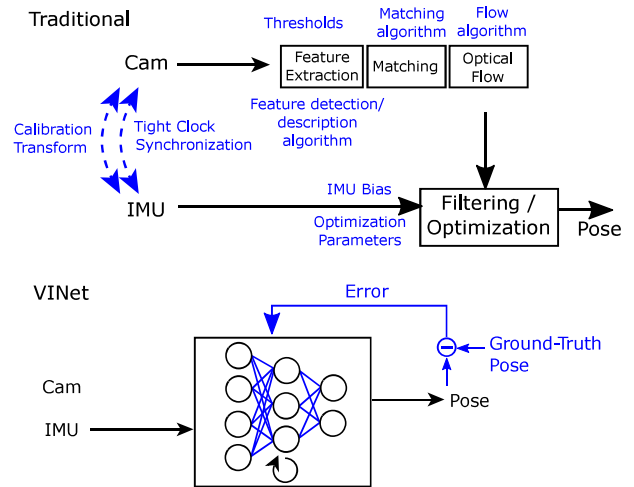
Traditional

Thresholds

Matching algorithm

Flow algorithm

Cam

Feature Extraction

Matching

Optical Flow

Feature detection/ description algorithm

Calibration Transform

Tight Clock Synchronization

IMU Bias

IMU

Filtering / Optimization

Pose

Optimization Parameters

VINet

Error

Ground-Truth Pose

Cam

Pose

IMU